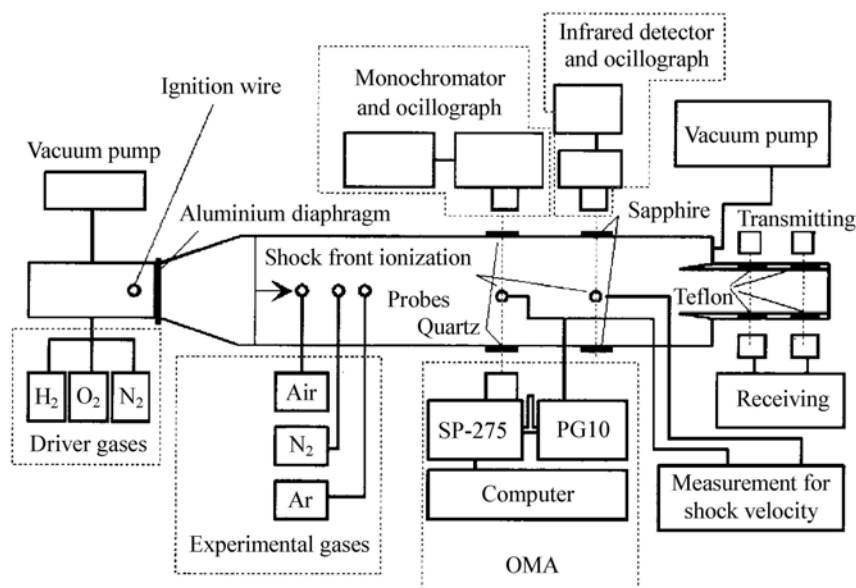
Infrared detector and ocillograph

Monochromator and ocillograph

Ignition wire

Vacuum pump

Vacuum pump

Aluminium diaphragm

Sapphire

Transmitting

Shock front ionization

Probes

Teflon

Quartz

$H_2$

$O_2$

$N_2$

Driver gases

Air

$N_2$

Ar

Experimental gases

SP-275

PG10

Computer

OMA

Receiving

Measurement for shock velocity